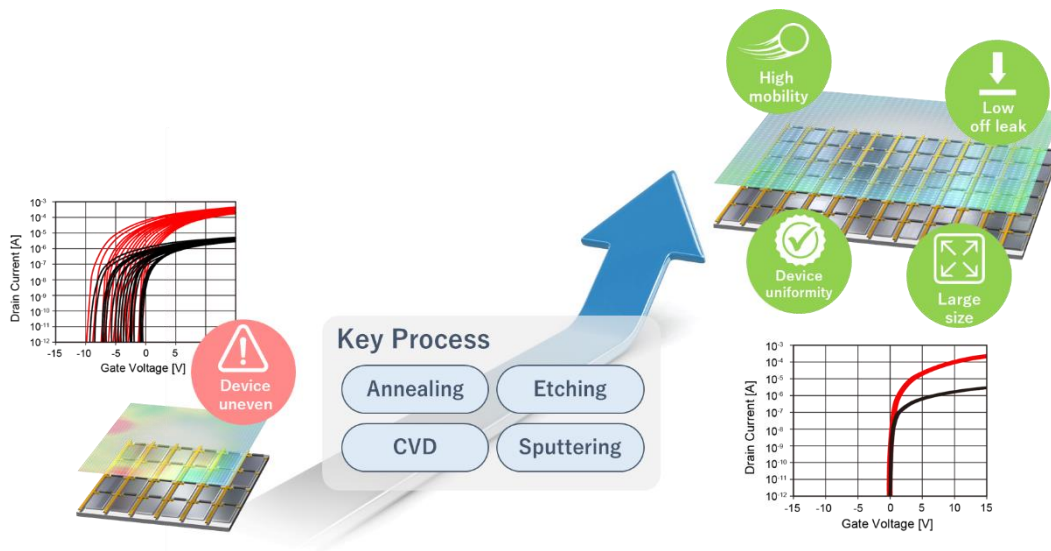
High mobility

Low off leak

Device uniformity

Large size

$10^{-3}$
$10^{-4}$
$10^{-5}$
$10^{-6}$
$10^{-7}$
$10^{-8}$
$10^{-9}$
$10^{-10}$
$10^{-11}$
$10^{-12}$
Drain Current [A]
-15 -10 -5 0 5
Gate Voltage [V]

Device uneven

Key Process

Annealing

Etching

CVD

Sputtering

$10^{-3}$
$10^{-4}$
$10^{-5}$
$10^{-6}$
$10^{-7}$
$10^{-8}$
$10^{-9}$
$10^{-10}$
$10^{-11}$
$10^{-12}$
Drain Current [A]
-15 -10 -5 0 5 10 15
Gate Voltage [V]